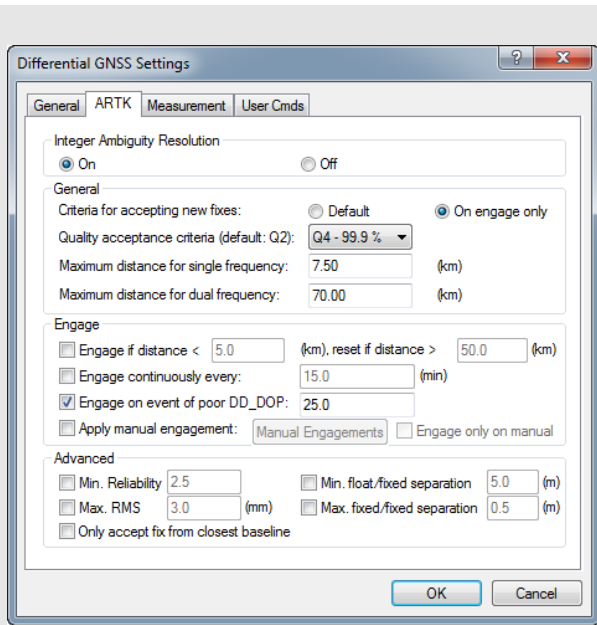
Differential GNSS Settings

?

General | ARTK | Measurement | User Cmds

Integer Ambiguity Resolution
On
Off

General
Criteria for accepting new fixes:
Default
On engage only
Quality acceptance criteria (default: Q2):
Q4 - 99.9 %
Maximum distance for single frequency:
7.50
(km)
Maximum distance for dual frequency:
70.00
(km)

Engage
Engage if distance <
5.0
(km), reset if distance >
50.0
(km)
Engage continuously every:
15.0
(min)
Engage on event of poor DD_DOP:
25.0
Apply manual engagement:
Manual Engagements
Engage only on manual

Advanced
Min. Reliability
2.5
Min. float/fixed separation
5.0
(m)
Max. RMS
3.0
(mm)
Max. fixed/fixed separation
0.5
(m)
Only accept fix from closest baseline

OK
Cancel